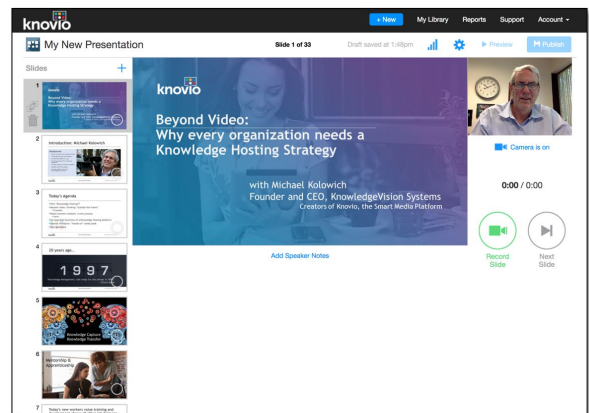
knovio

+ New My Library Reports Support Account

My New Presentation

Slide 1 of 33

Draft saved at 1:48pm

Preview

Publish

Slides +

1
Beyond Video: Why every organization needs a Knowledge Hosting Strategy

2
Introduction: Michael Kolowich

3
Today's agenda

4
20 years ago...
1 9 9 7

5
Knowledge Capture
Knowledge Transfer

6
Mentorship & Apprenticeship

7
Today's new workers value training and

knovio

Beyond Video:
Why every organization needs a Knowledge Hosting Strategy

with Michael Kolowich
Founder and CEO, KnowledgeVision Systems
Creators of Knovio, the Smart Media Platform

Add Speaker Notes

Camera is on

0:00 / 0:00

Record Slide

Next Slide